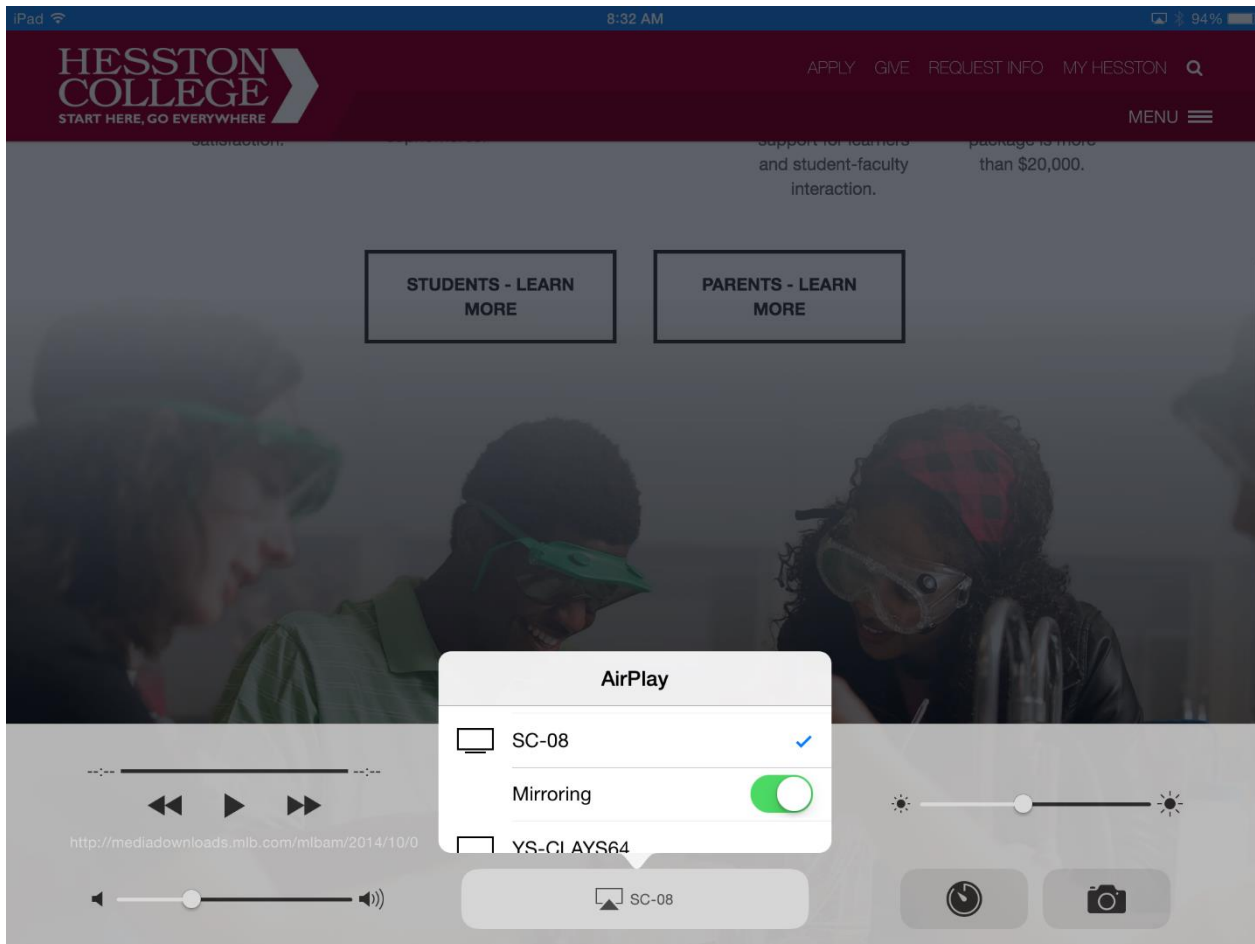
iPad 8:32 AM 94%

HESSTON COLLEGE
START HERE, GO EVERYWHERE

APPLY GIVE REQUEST INFO MY HESSTON

MENU

satisfaction.

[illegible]

support for learners and student-faculty interaction.

package is more than $20,000.

STUDENTS - LEARN MORE

PARENTS - LEARN MORE

AirPlay

SC-08

Mirroring

YS-CLAYS64

--:-- --:--

http://mediadownloads.mlb.com/mlbam/2014/10/0

SC-08